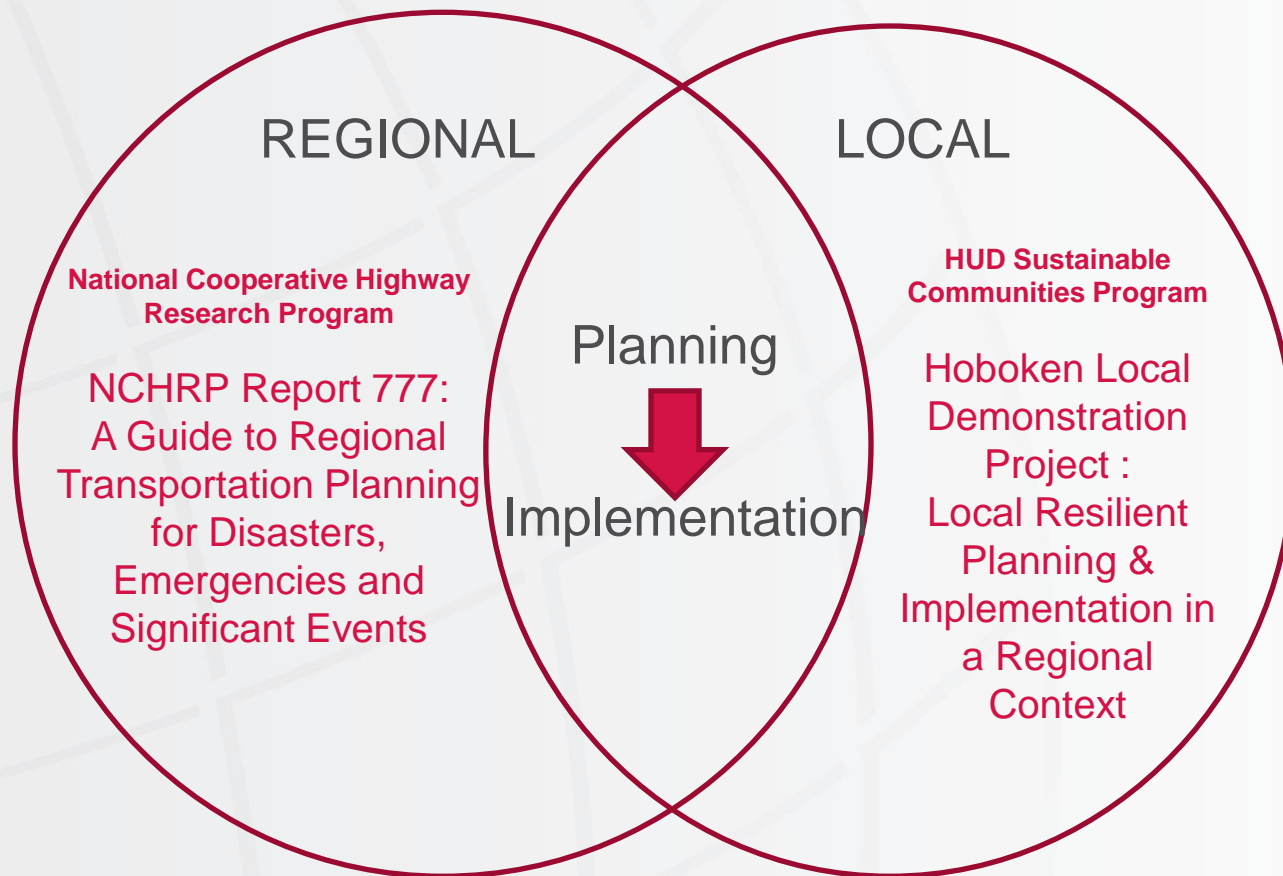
REGIONAL

LOCAL

National Cooperative Highway Research Program

NCHRP Report 777: A Guide to Regional Transportation Planning for Disasters, Emergencies and Significant Events

Planning

Implementation

HUD Sustainable Communities Program

Hoboken Local Demonstration Project : Local Resilient Planning & Implementation in a Regional Context